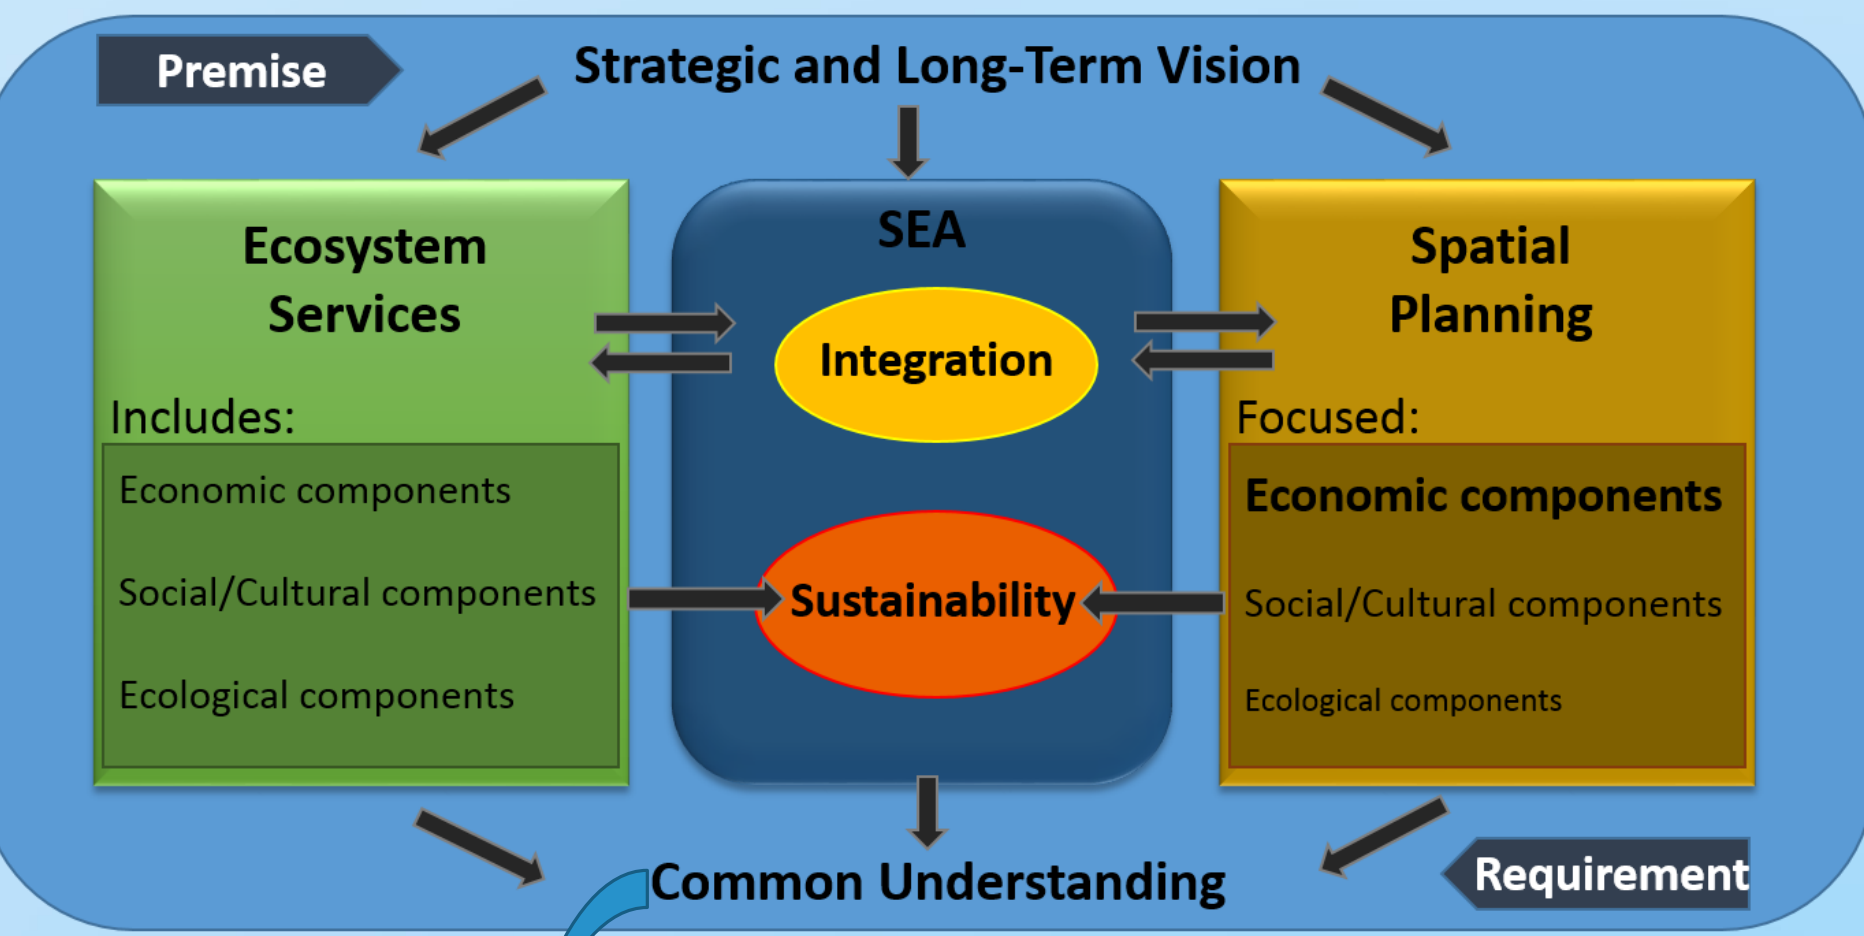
Premise

Strategic and Long-Term Vision

Ecosystem Services

Includes:

Economic components

Social/Cultural components

Ecological components

SEA

Integration

Sustainability

Spatial Planning

Focused:

Economic components

Social/Cultural components

Ecological components

Common Understanding

Requirement